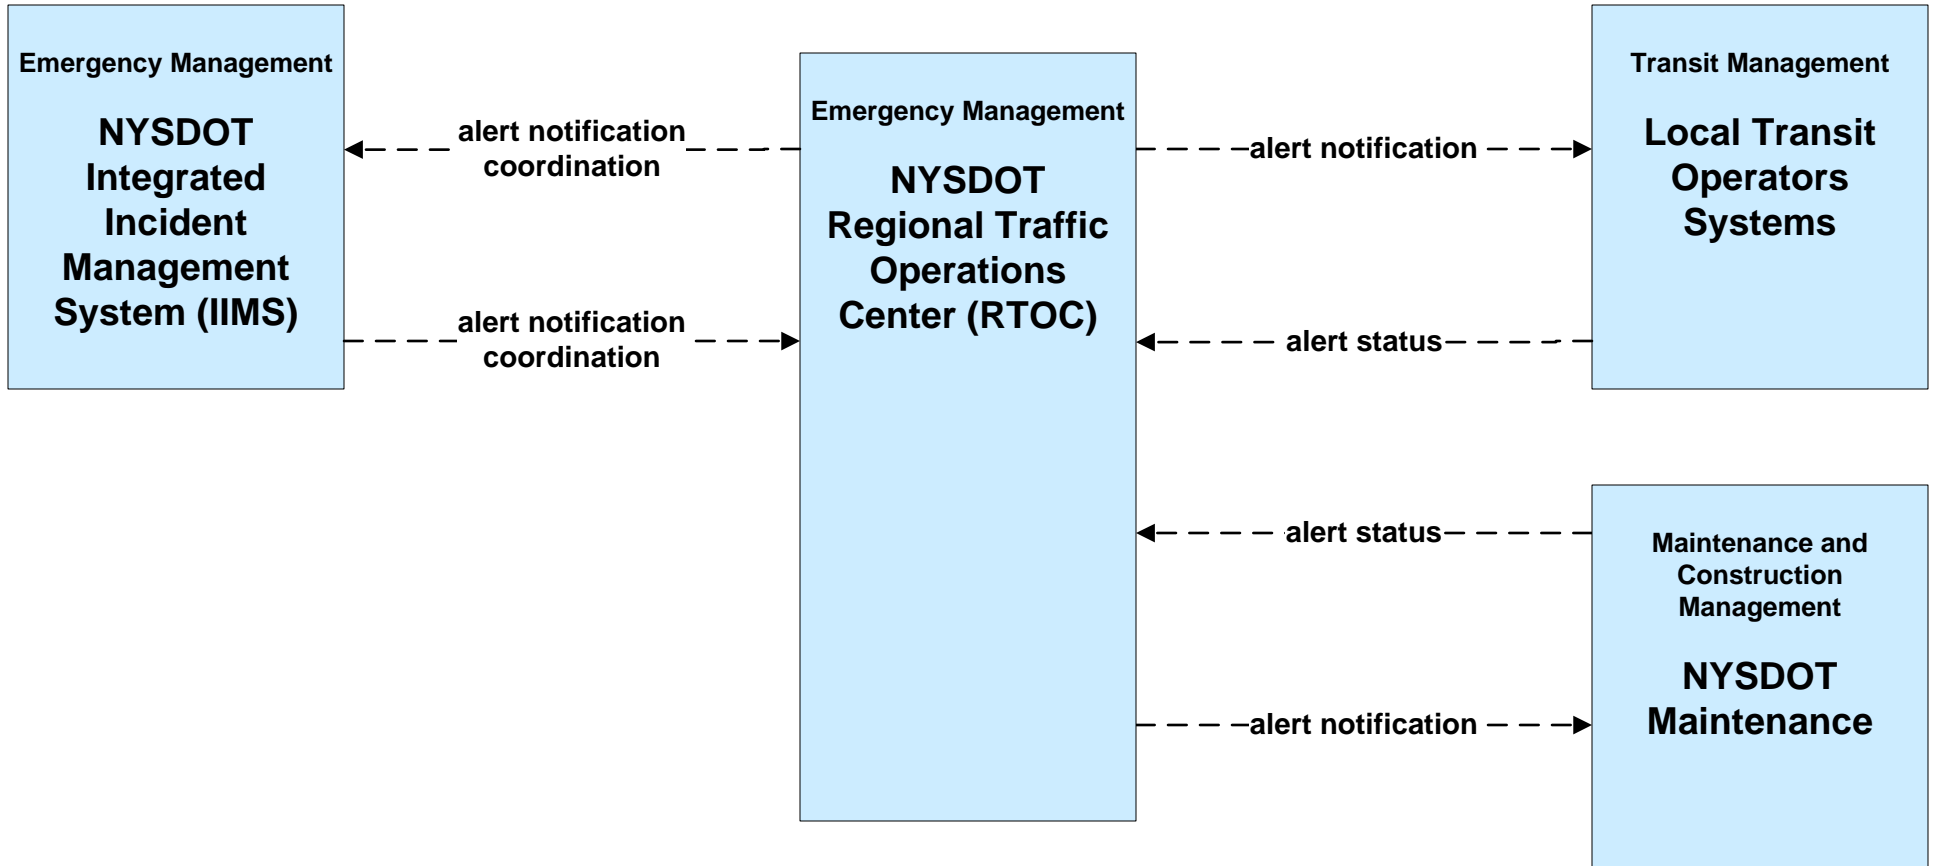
Emergency Management

NYSDOT Integrated Incident Management System (IIMS)

alert notification coordination

alert notification coordination

Emergency Management

NYSDOT Regional Traffic Operations Center (RTOC)

alert notification

alert status

alert status

alert notification

Transit Management

Local Transit Operators Systems

Maintenance and Construction Management

NYSDOT Maintenance